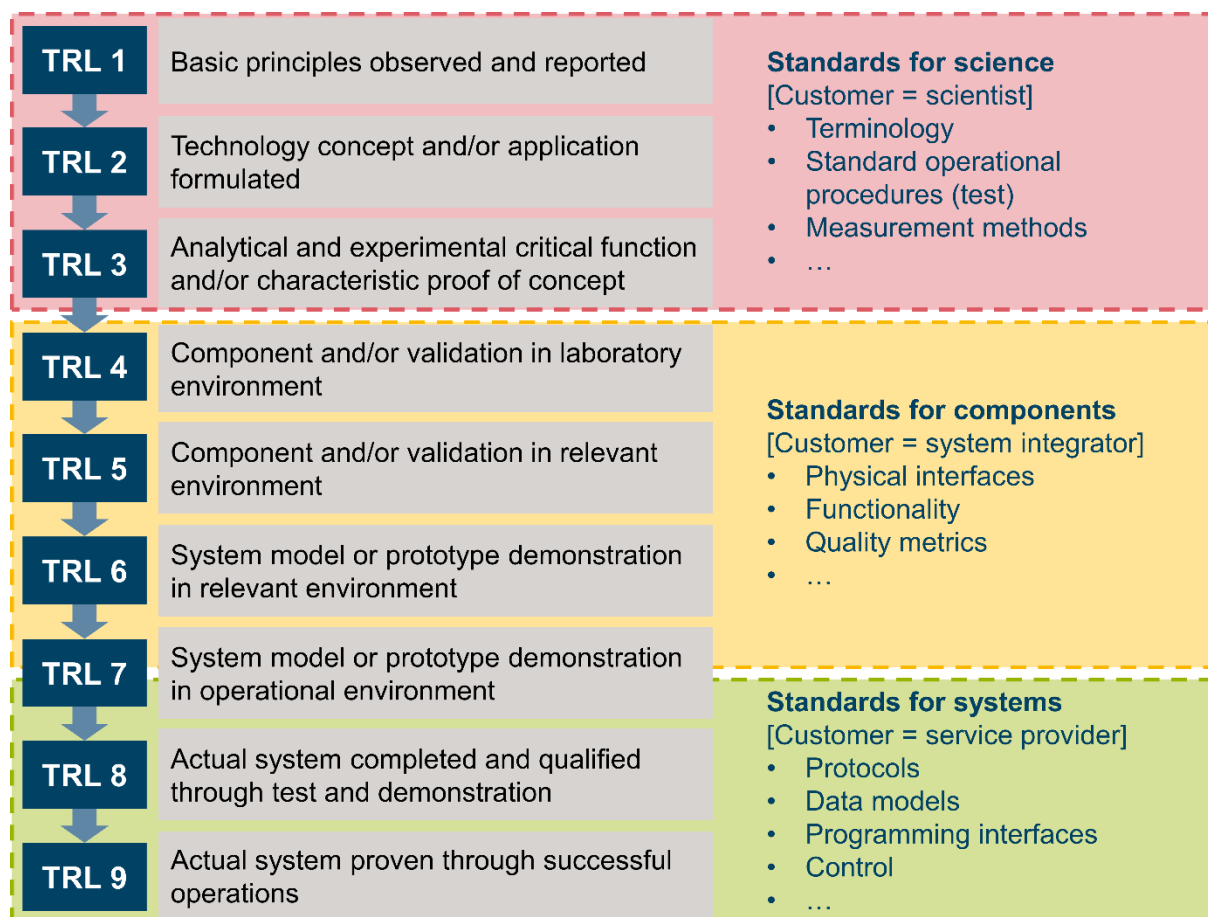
TRL 1
Basic principles observed and reported

TRL 2
Technology concept and/or application formulated

TRL 3
Analytical and experimental critical function and/or characteristic proof of concept

Standards for science
[Customer = scientist]
• Terminology
• Standard operational procedures (test)
• Measurement methods
• …

TRL 4
Component and/or validation in laboratory environment

TRL 5
Component and/or validation in relevant environment

TRL 6
System model or prototype demonstration in relevant environment

Standards for components
[Customer = system integrator]
• Physical interfaces
• Functionality
• Quality metrics
• …

TRL 7
System model or prototype demonstration in operational environment

TRL 8
Actual system completed and qualified through test and demonstration

TRL 9
Actual system proven through successful operations

Standards for systems
[Customer = service provider]
• Protocols
• Data models
• Programming interfaces
• Control
• …